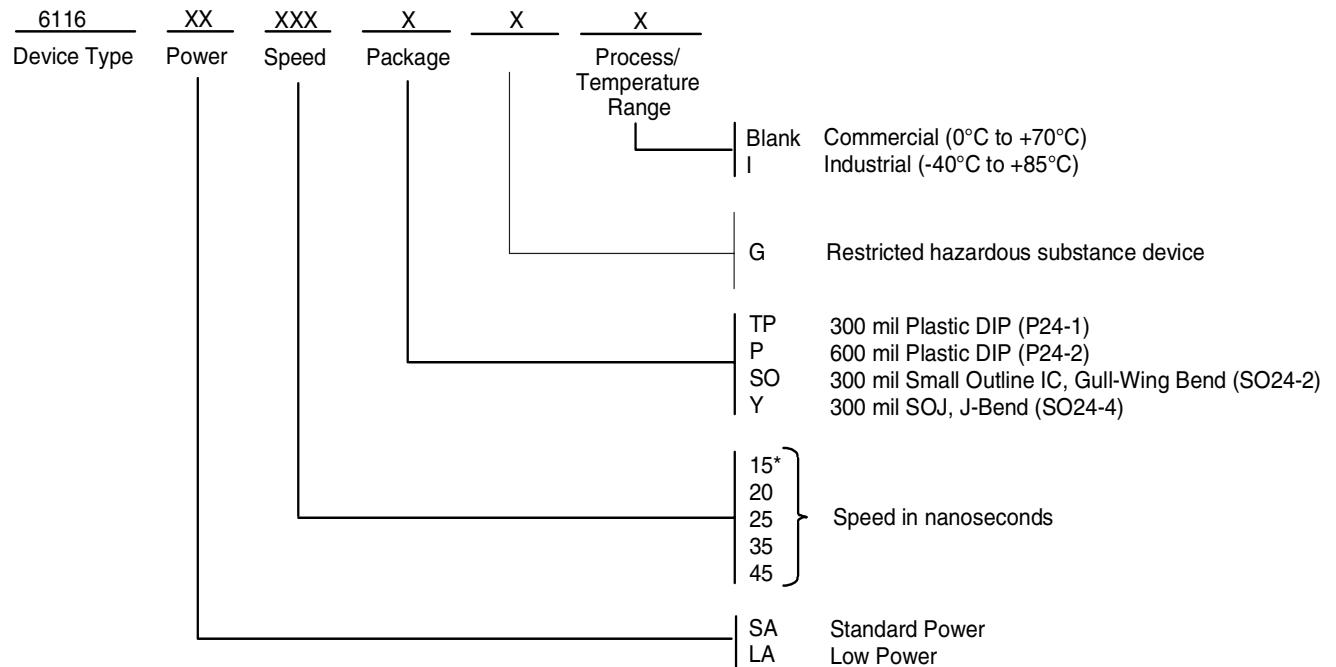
6116 XX XXX X X X

Device Type Power Speed Package Process/ Temperature Range

Blank Commercial (0°C to +70°C)
I Industrial (-40°C to +85°C)

G Restricted hazardous substance device

TP 300 mil Plastic DIP (P24-1)
P 600 mil Plastic DIP (P24-2)
SO 300 mil Small Outline IC, Gull-Wing Bend (SO24-2)
Y 300 mil SOJ, J-Bend (SO24-4)

15*
20
25
35
45
Speed in nanoseconds

SA Standard Power
LA Low Power